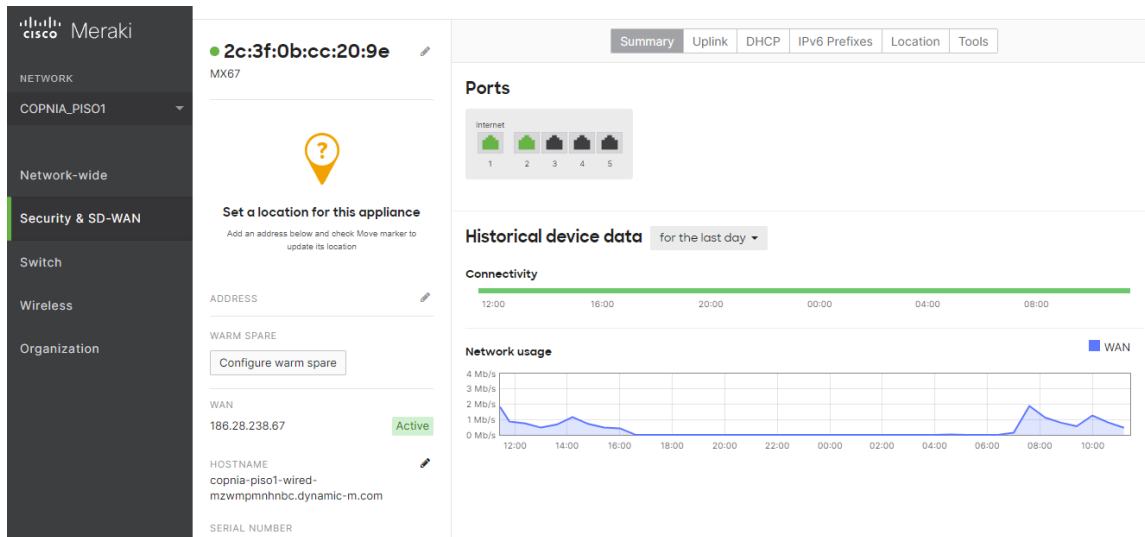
cisco Meraki

NETWORK

COPNIA_PISO1

Network-wide

Security & SD-WAN

Switch

Wireless

Organization

2c:3f:0b:cc:20:9e

MX67

?

Set a location for this appliance

Add an address below and check Move marker to update its location

ADDRESS

WARM SPARE

Configure warm spare

WAN

186.28.238.67

Active

HOSTNAME

copnia-piso1-wired-mzwmpmnhnbc.dynamic-m.com

SERIAL NUMBER

Summary | Uplink | DHCP | IPv6 Prefixes | Location | Tools

Ports

Internet

1 2 3 4 5

Historical device data

for the last day

Connectivity

12:00 16:00 20:00 00:00 04:00 08:00

Network usage

WAN

4 Mb/s
3 Mb/s
2 Mb/s
1 Mb/s
0 Mb/s

12:00 14:00 16:00 18:00 20:00 22:00 00:00 02:00 04:00 06:00 08:00 10:00